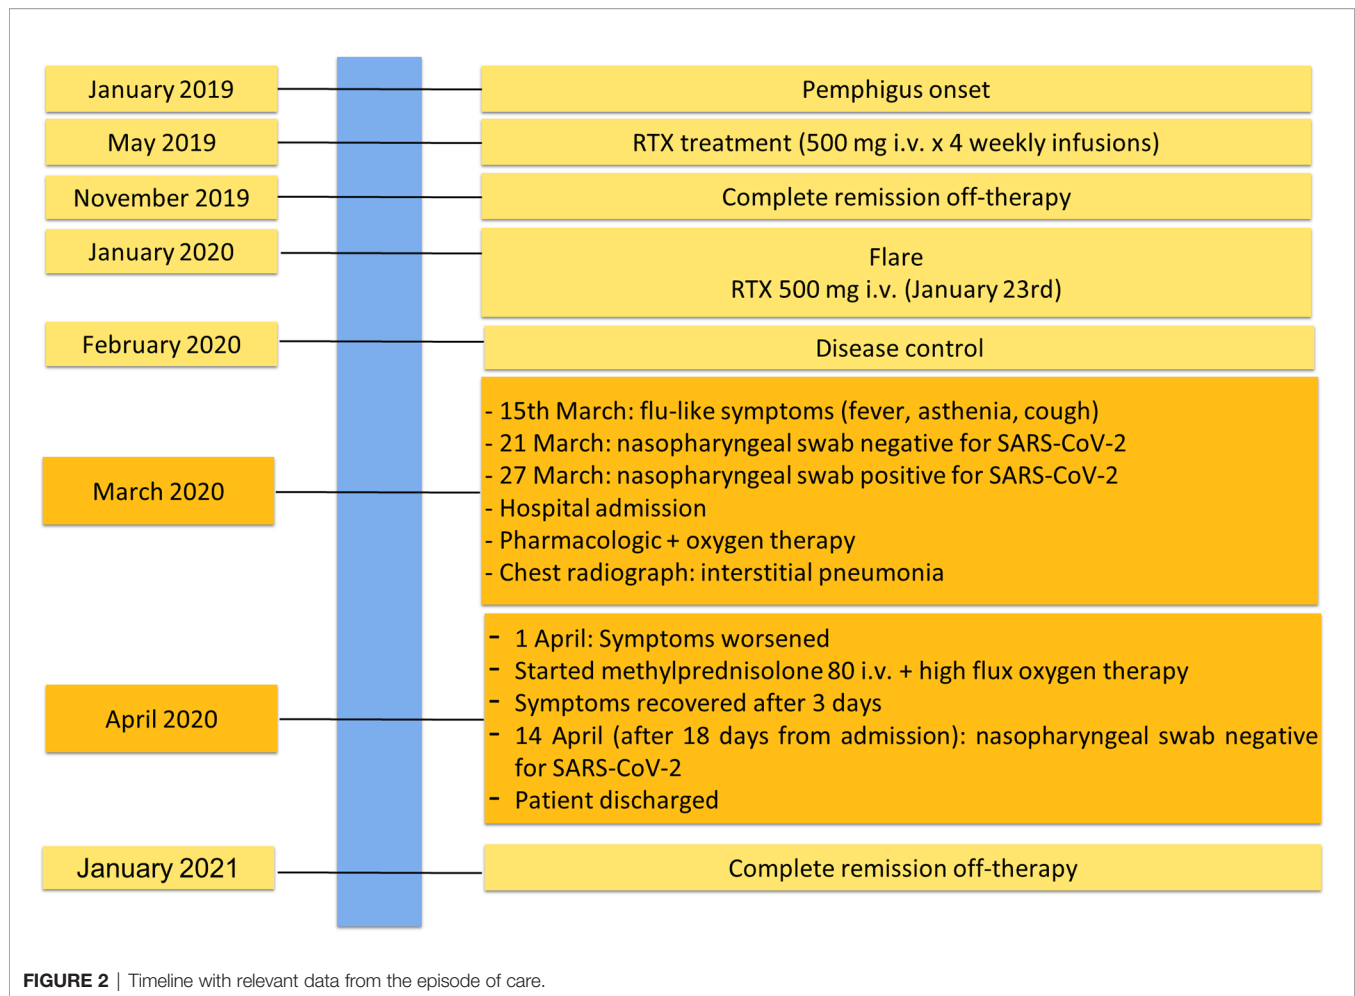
January 2019

Pemphigus onset

May 2019

RTX treatment (500 mg i.v. x 4 weekly infusions)

November 2019

Complete remission off-therapy

January 2020

Flare
RTX 500 mg i.v. (January 23rd)

February 2020

Disease control

March 2020

- 15th March: flu-like symptoms (fever, asthenia, cough)
- 21 March: nasopharyngeal swab negative for SARS-CoV-2
- 27 March: nasopharyngeal swab positive for SARS-CoV-2
- Hospital admission
- Pharmacologic + oxygen therapy
- Chest radiograph: interstitial pneumonia

April 2020

- 1 April: Symptoms worsened
- Started methylprednisolone 80 i.v. + high flux oxygen therapy
- Symptoms recovered after 3 days
- 14 April (after 18 days from admission): nasopharyngeal swab negative for SARS-CoV-2
- Patient discharged

January 2021

Complete remission off-therapy

FIGURE 2 | Timeline with relevant data from the episode of care.